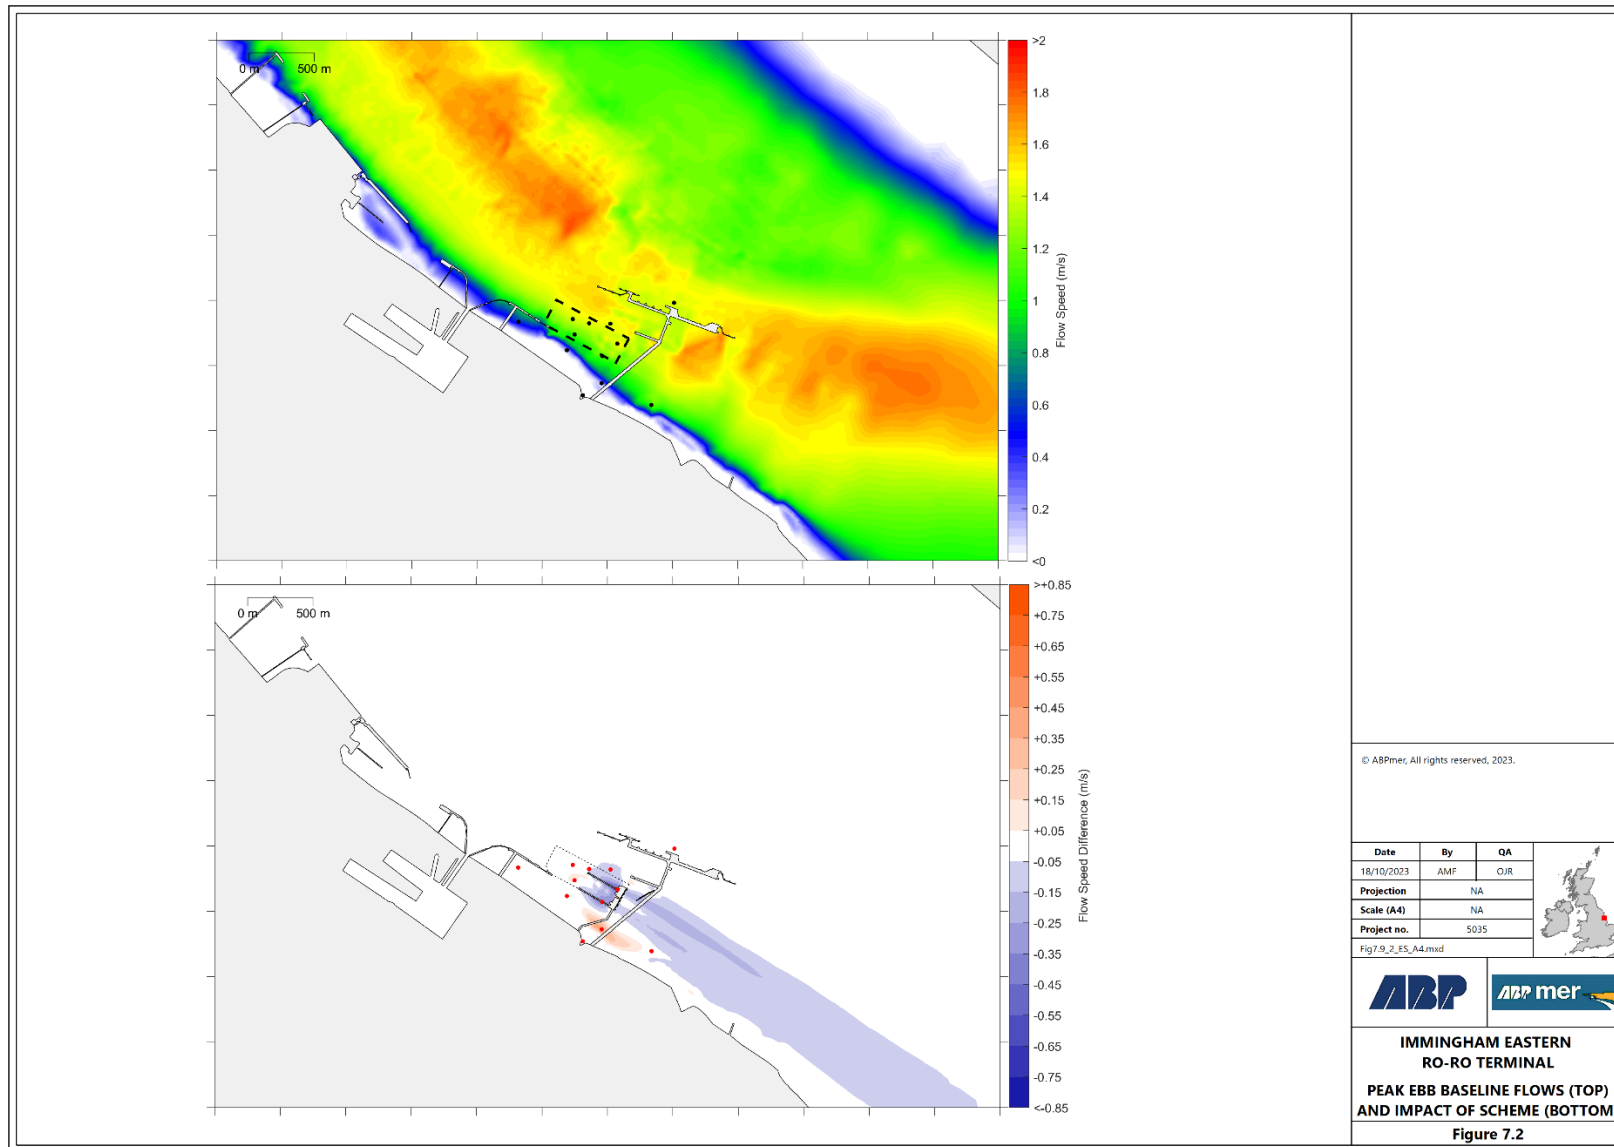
0 m 500 m

>2
1.8
1.6
1.4
1.2
1
0.8
0.6
0.4
0.2
<0
Flow Speed (m/s)

0 m 500 m

>+0.85
+0.75
+0.65
+0.55
+0.45
+0.35
+0.25
+0.15
+0.05
-0.05
-0.15
-0.25
-0.35
-0.45
-0.55
-0.65
-0.75
<-0.85
Flow Speed Difference (m/s)

© ABPmer, All rights reserved, 2023.

| Date | By | QA |
|---|---|---|
| 18/10/2023 | AMF | OJR |
| Projection | NA | |
| Scale (A4) | NA | |
| Project no. | 5035 | |

Fig7.9_2_ES_A4.mxd

ABP
ABP mer

IMMINGHAM EASTERN RO-RO TERMINAL

PEAK EBB BASELINE FLOWS (TOP) AND IMPACT OF SCHEME (BOTTOM

Figure 7.2